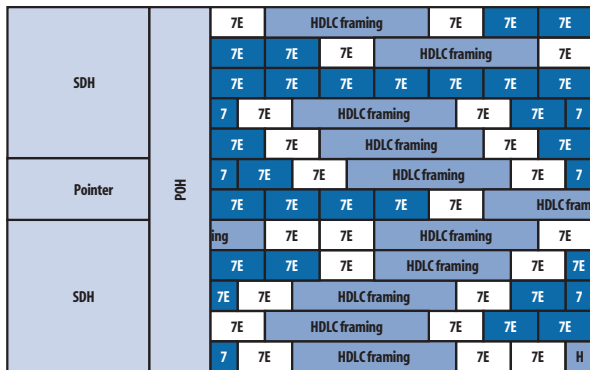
SDH

Pointer

SDH

POH

7E HDLC framing 7E 7E 7E

7E 7E 7E HDLC framing 7E

7E 7E 7E 7E 7E 7E 7E

7 7E HDLC framing 7E 7E 7

7E 7E HDLC framing 7E 7E

7 7E 7E HDLC framing 7E 7

7E 7E 7E 7E 7E HDLC fram

ing 7E 7E HDLC framing 7E

7E 7E 7E HDLC framing 7E 7E

7E 7E HDLC framing 7E 7E 7

7E HDLC framing 7E 7E 7E

7 7E HDLC framing 7E 7E H